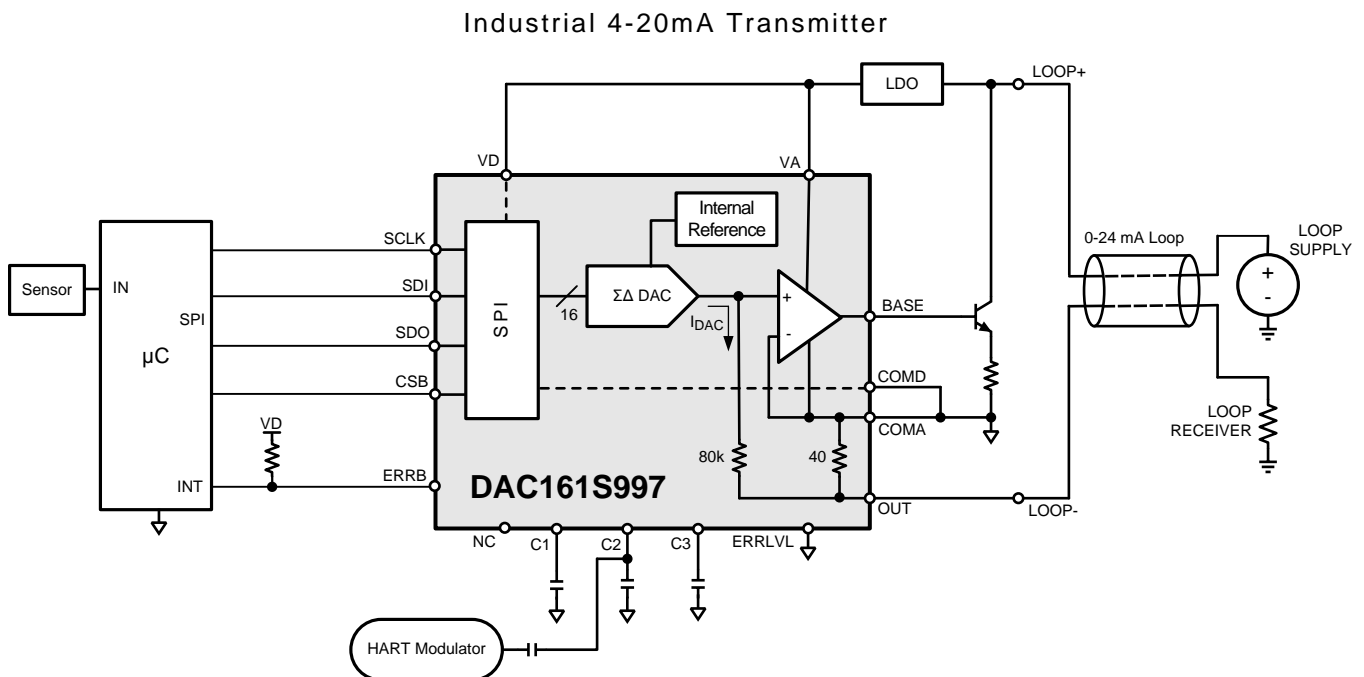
Industrial 4-20mA Transmitter

LDO
LOOP+
VD
VA
Internal Reference
SCLK
SDI
SDO
CSB
SPI
16
ΣΔ DAC
$I_{DAC}$
+
-
BASE
COMD
COMA
Sensor
IN
SPI
μC
VD
INT
ERRB
80k
40
DAC161S997
OUT
LOOP-
NC
C1
C2
C3
ERRLVL
0-24 mA Loop
LOOP SUPPLY
+
-
LOOP RECEIVER
HART Modulator